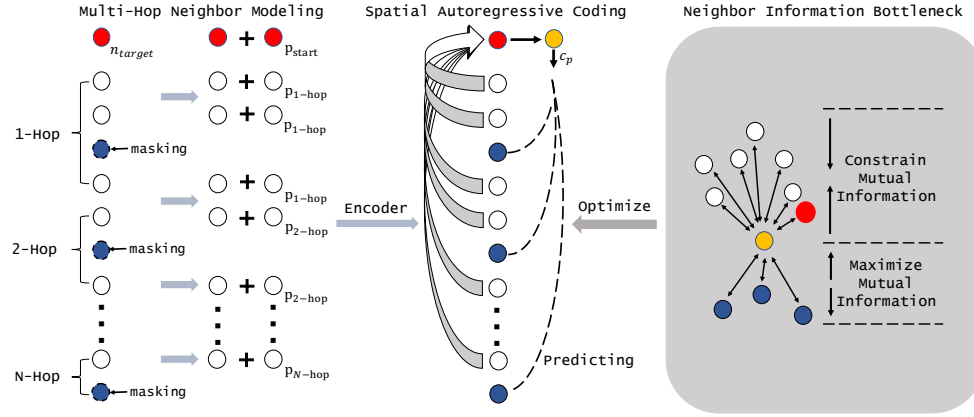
Multi-Hop Neighbor Modeling

$n_{target}$

+ $p_{start}$

+ $p_{1-hop}$

+ $p_{1-hop}$

1-Hop

masking

+ $p_{1-hop}$

+ $p_{2-hop}$

2-Hop

masking

+ $p_{2-hop}$

N-Hop

+ $p_{N-hop}$

masking

Spatial Autoregressive Coding

$c_p$

Encoder

Optimize

Predicting

Neighbor Information Bottleneck

Constrain Mutual Information

Maximize Mutual Information